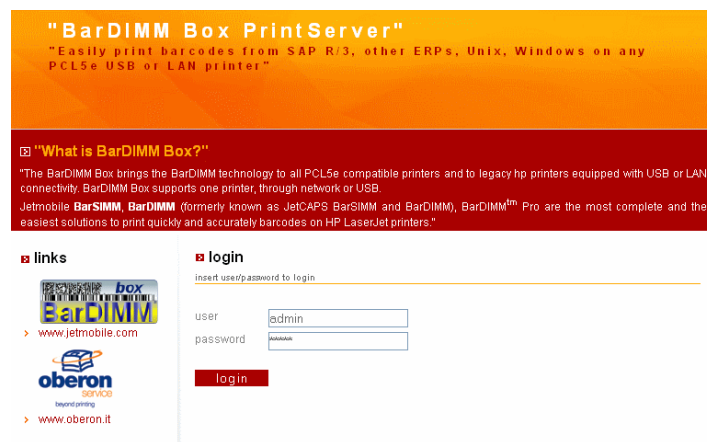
"BarDIMM Box PrintServer"

"Easily print barcodes from SAP R/3, other ERPs, Unix, Windows on any PCL5e USB or LAN printer"

"What is BarDIMM Box?"

"The BarDIMM Box brings the BarDIMM technology to all PCL5e compatible printers and to legacy hp printers equipped with USB or LAN connectivity. BarDIMM Box supports one printer, through network or USB.

Jetmobile **BarSIMM**, **BarDIMM** (formerly known as JetCAPS BarSIMM and BarDIMM), BarDIMM$^{tm}$ Pro are the most complete and the easiest solutions to print quickly and accurately barcodes on HP LaserJet printers."

links

box BarDIMM

› www.jetmobile.com

oberon service beyond printing

› www.oberon.it

login

insert user/password to login

user admin

password *****

login